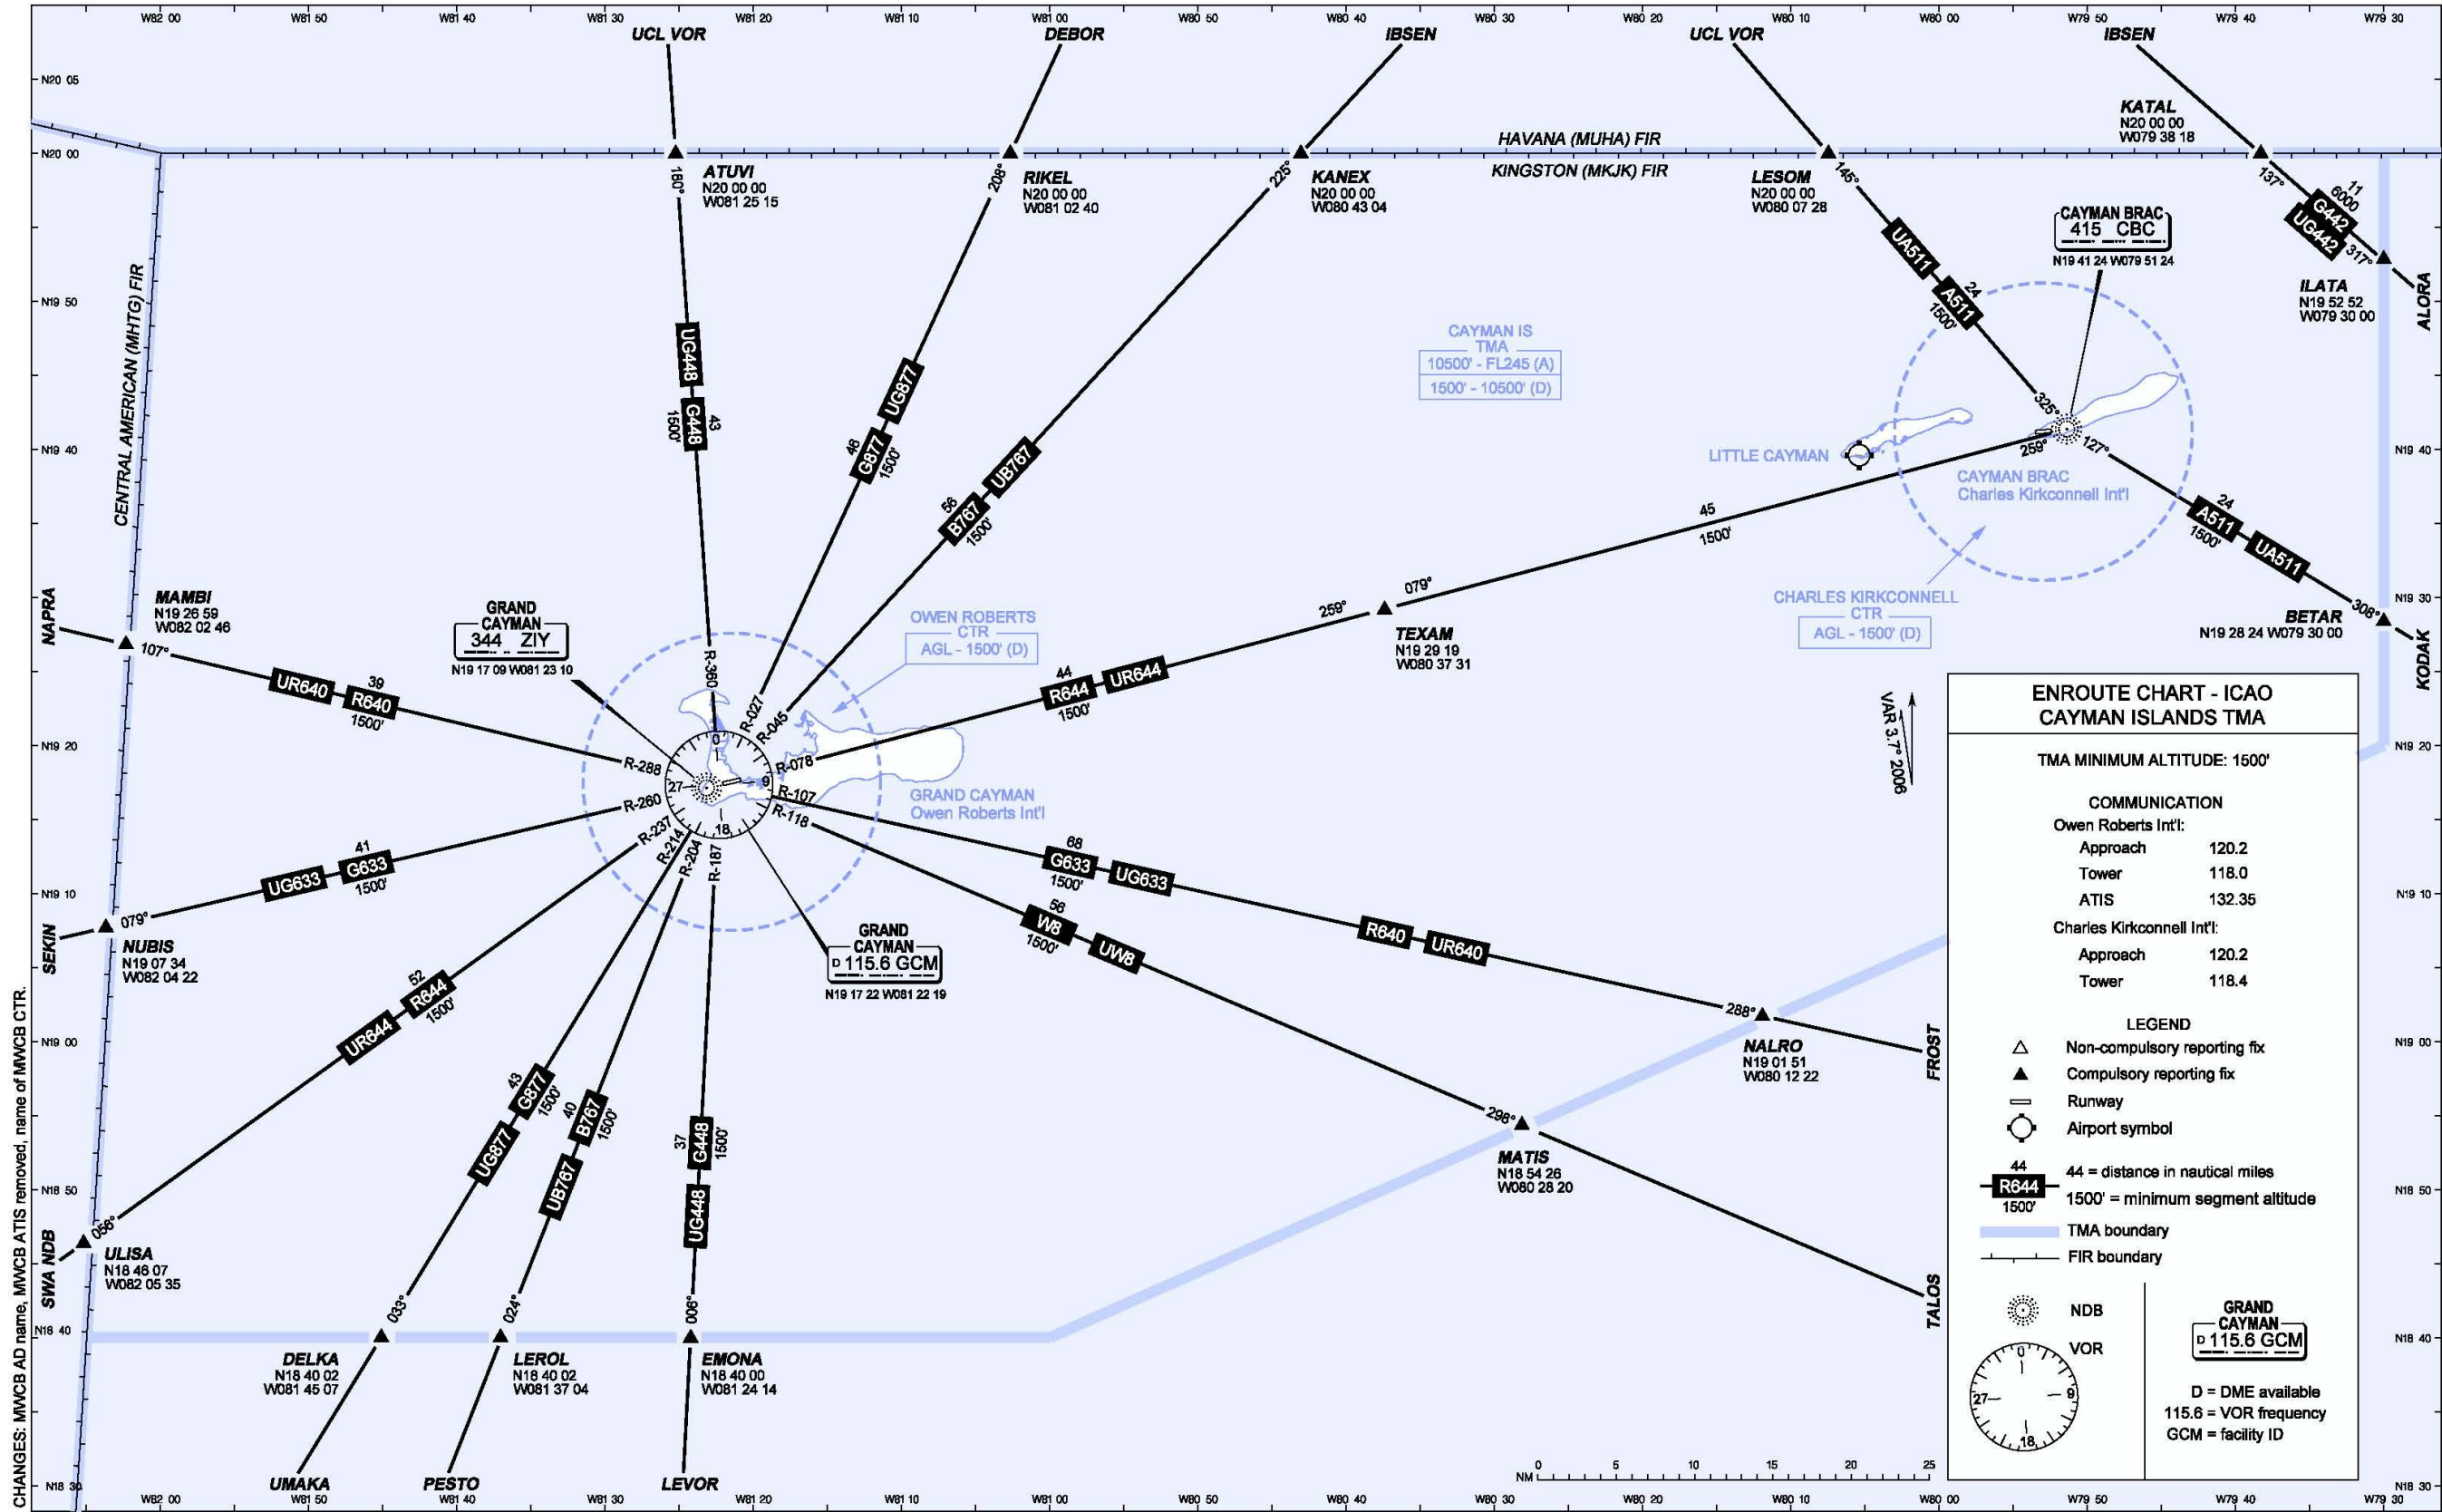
W82 00 W81 50 W81 40 W81 30 W81 20 W81 10 W81 00 W80 50 W80 40 W80 30 W80 20 W80 10 W80 00 W79 50 W79 40 W79 30

UCL VOR DEBOR IBSEN UCL VOR IBSEN

N20 05

KATAL
N20 00 00
W079 38 18

HAVANA (MUHA) FIR
KINGSTON (MKJK) FIR

N20 00

ATUVI
N20 00 00
W081 25 15

RIKEL
N20 00 00
W081 02 40

KANEX
N20 00 00
W080 43 04

LESOM
N20 00 00
W080 07 28

180° 208° 225° 145° 137°

11
6000
G442
UG442
317°

CAYMAN BRAC
415 CBC
N19 41 24 W079 51 24

ILATA
N19 52 52
W079 30 00

ALORA

N19 50

CENTRAL AMERICAN (MHTG) FIR

UA511
24
A511
1500'

CAYMAN IS
TMA
10500' - FL245 (A)
1500' - 10500' (D)

UG448
G448
43
1500'

UG877
48
G877
1500'

UB767
56
B767
1500'

325°
259°
127°

LITTLE CAYMAN

N19 40

CAYMAN BRAC
Charles Kirkconnell Int'l

45
1500'

24
A511
1500'
UA511

CHARLES KIRKCONNELL
CTR
AGL - 1500' (D)

NAPRA

MAMBI
N19 26 59
W082 02 46

107°

GRAND
CAYMAN
344 ZIY
N19 17 09 W081 23 10

OWEN ROBERTS
CTR
AGL - 1500' (D)

079°
259°

TEXAM
N19 29 19
W080 37 31

BETAR
N19 28 24 W079 30 00
308°

N19 30

KODAK

UR640
39
R640
1500'

R-360
R-027
R-045

44
R644
1500'
UR644

VAR 3.7° 2006

ENROUTE CHART - ICAO
CAYMAN ISLANDS TMA

TMA MINIMUM ALTITUDE: 1500'

COMMUNICATION
Owen Roberts Int'l:
| | |
|---|---|
| Approach | 120.2 |
| Tower | 118.0 |
| ATIS | 132.35 |

Charles Kirkconnell Int'l:
| | |
|---|---|
| Approach | 120.2 |
| Tower | 118.4 |

N19 20

R-288
0
27
9
R-078
R-260
R-107
R-118
18
R-237
R-214
R-204
R-187

GRAND CAYMAN
Owen Roberts Int'l

UG633
41
G633
1500'

68
G633
1500'
UG633

N19 10

079°
SEKIN

NUBIS
N19 07 34
W082 04 22

GRAND
CAYMAN
D 115.6 GCM
N19 17 22 W081 22 19

56
W8
1500'
UW8

R640
UR640

UR644
52
R644
1500'

288°
NALRO
N19 01 51
W080 12 22

FROST

N19 00

LEGEND
△ Non-compulsory reporting fix
▲ Compulsory reporting fix
Runway
Airport symbol

44
R644
1500'
44 = distance in nautical miles
1500' = minimum segment altitude
TMA boundary
FIR boundary

UG877
43
G877
1500'

UB767
40
B767
1500'

UG448
37
G448
1500'

298°
MATIS
N18 54 26
W080 28 20

N18 50

056°
SWA NDB
ULISA
N18 46 07
W082 05 35

033° 024° 000°

TALOS

NDB
VOR

GRAND
CAYMAN
D 115.6 GCM

0
27
9
18

D = DME available
115.6 = VOR frequency
GCM = facility ID

N18 40

DELKA
N18 40 02
W081 45 07

LEROL
N18 40 02
W081 37 04

EMONA
N18 40 00
W081 24 14

0 5 10 15 20 25
NM

UMAKA PESTO LEVOR

N18 30

CHANGES: MWCB AD name, MWCB ATIS removed, name of MWCB CTR.